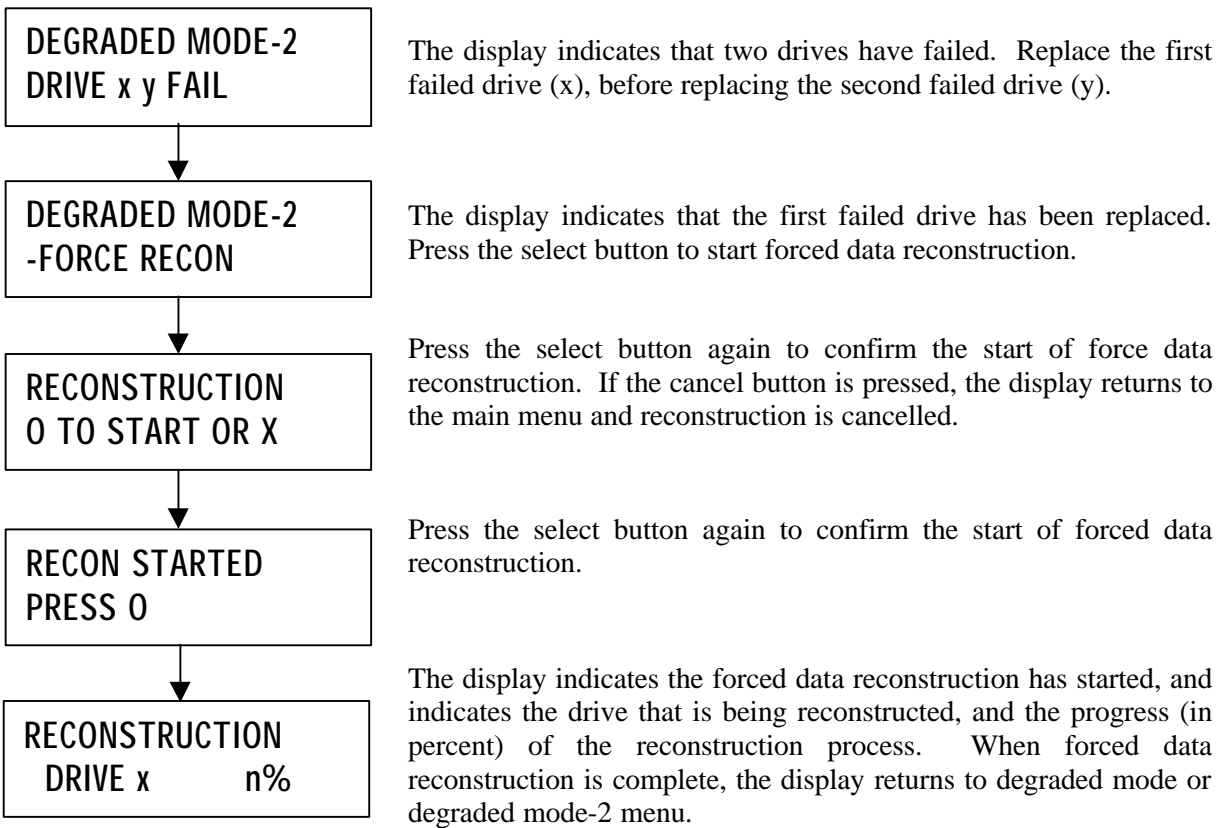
DEGRADED MODE-2
DRIVE x y FAIL

The display indicates that two drives have failed. Replace the first failed drive (x), before replacing the second failed drive (y).

DEGRADED MODE-2
-FORCE RECON

The display indicates that the first failed drive has been replaced. Press the select button to start forced data reconstruction.

RECONSTRUCTION
O TO START OR X

Press the select button again to confirm the start of force data reconstruction. If the cancel button is pressed, the display returns to the main menu and reconstruction is cancelled.

RECON STARTED
PRESS O

Press the select button again to confirm the start of forced data reconstruction.

RECONSTRUCTION
DRIVE x n%

The display indicates the forced data reconstruction has started, and indicates the drive that is being reconstructed, and the progress (in percent) of the reconstruction process. When forced data reconstruction is complete, the display returns to degraded mode or degraded mode-2 menu.